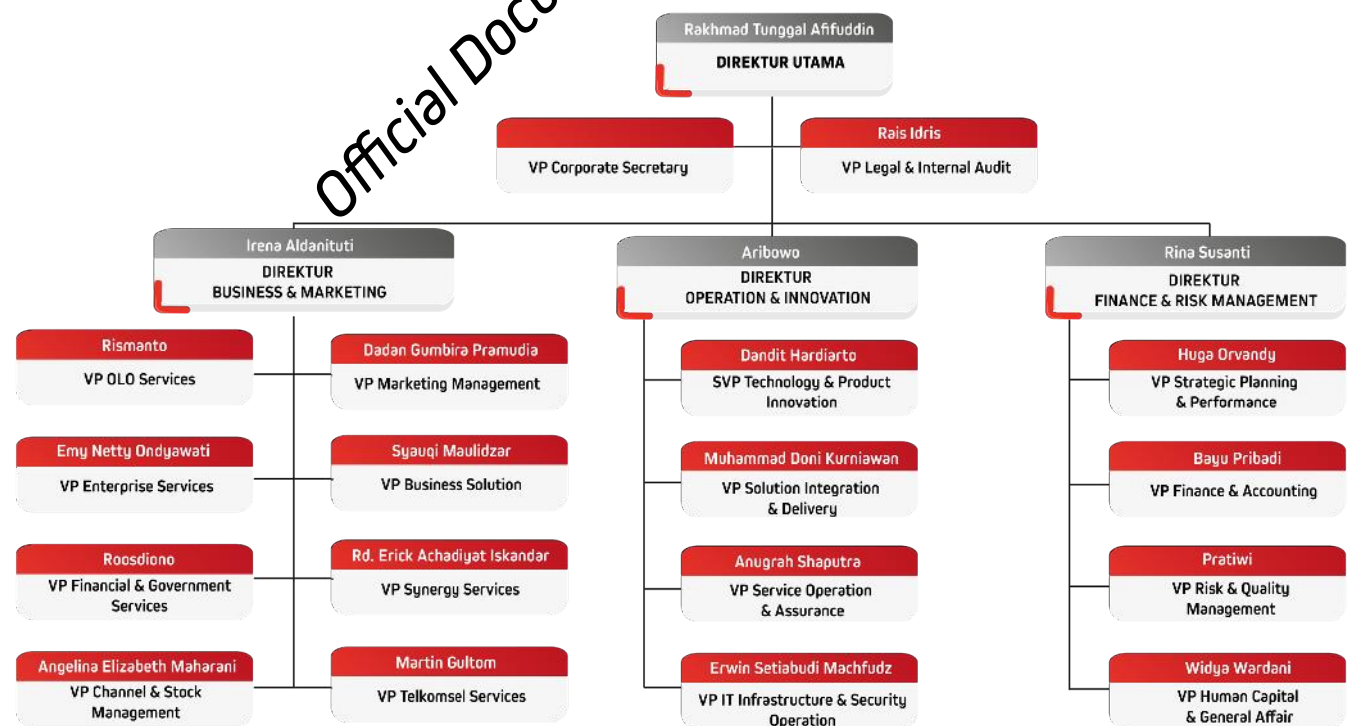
Official Docu

Rakhmad Tunggal Afifuddin
DIREKTUR UTAMA

VP Corporate Secretary

Rais Idris
VP Legal & Internal Audit

Irena Aldanituti
DIREKTUR BUSINESS & MARKETING

Rismanto
VP OLO Services

Emy Netty Ondyawati
VP Enterprise Services

Roosdiono
VP Financial & Government Services

Angelina Elizabeth Maharani
VP Channel & Stock Management

Dadan Gumbira Pramudia
VP Marketing Management

Syauqi Maulidzar
VP Business Solution

Rd. Erick Achadiyat Iskandar
VP Synergy Services

Martin Gultom
VP Telkomsel Services

Aribowo
DIREKTUR OPERATION & INNOVATION

Dandit Hardiarto
SVP Technology & Product Innovation

Muhammad Doni Kurniawan
VP Solution Integration & Delivery

Anugrah Shaputra
VP Service Operation & Assurance

Erwin Setiabudi Machfudz
VP IT Infrastructure & Security Operation

Rina Susanti
DIREKTUR FINANCE & RISK MANAGEMENT

Huga Orvandy
VP Strategic Planning & Performance

Bayu Pribadi
VP Finance & Accounting

Pratiwi
VP Risk & Quality Management

Widya Wardani
VP Human Capital & General Affair